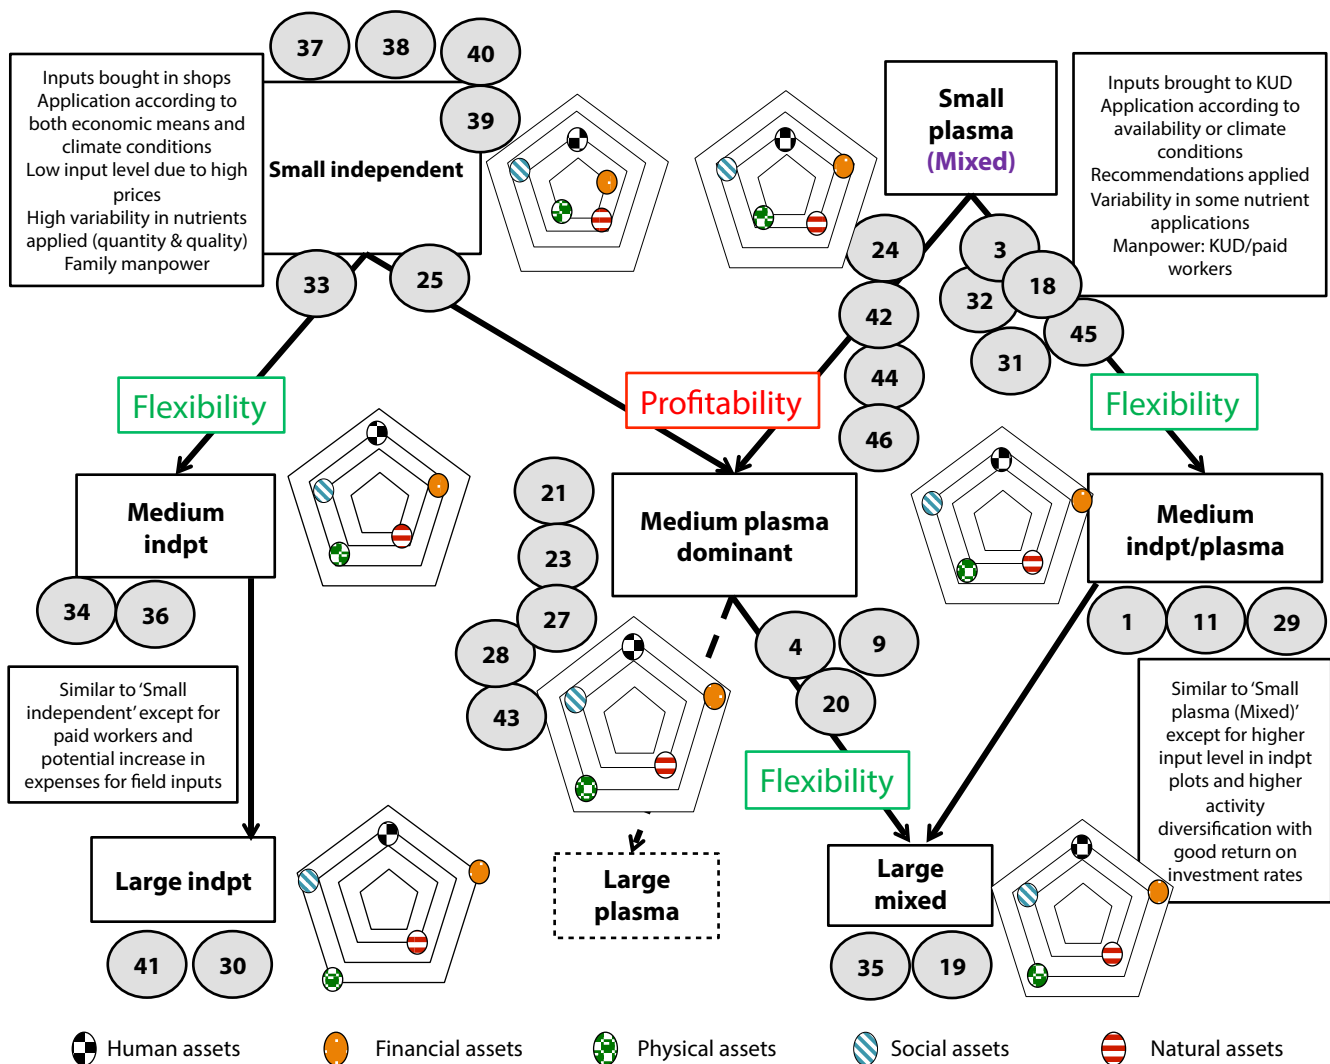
37 38 40 39

Inputs bought in shops
Application according to both economic means and climate conditions
Low input level due to high prices
High variability in nutrients applied (quantity & quality)
Family manpower

Small independent

Small plasma (Mixed)

Inputs brought to KUD
Application according to availability or climate conditions
Recommendations applied
Variability in some nutrient applications
Manpower: KUD/paid workers

24 3 32 18 45 31 42 44 46

33 25

Flexibility

Profitability

Flexibility

Medium indpt

21 23 27 28 43

Medium plasma dominant

Medium indpt/plasma

34 36

1 11 29

4 9 20

Similar to 'Small independent' except for paid workers and potential increase in expenses for field inputs

Similar to 'Small plasma (Mixed)' except for higher input level in indpt plots and higher activity diversification with good return on investment rates

Flexibility

Large indpt

Large plasma

Large mixed

41 30

35 19

Human assets Financial assets Physical assets Social assets Natural assets